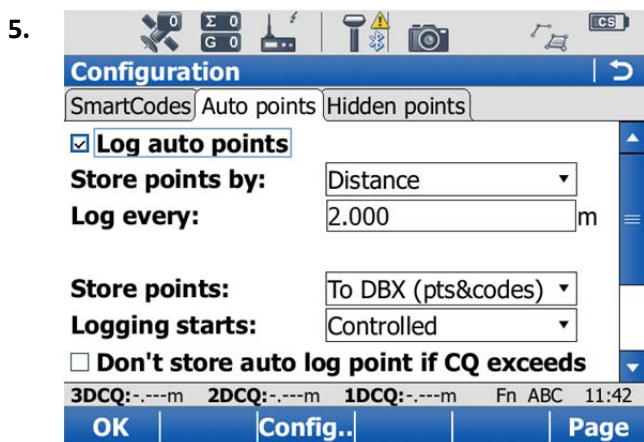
5.

0 Σ 0 G 0 CS

Configuration

SmartCodes Auto points Hidden points

☑ Log auto points

Store points by: Distance

Log every: 2.000 m

Store points: To DBX (pts&codes)

Logging starts: Controlled

☐ Don't store auto log point if CQ exceeds

3DCQ:-.---m 2DCQ:-.---m 1DCQ:-.---m Fn ABC 11:42

OK Config.. Page